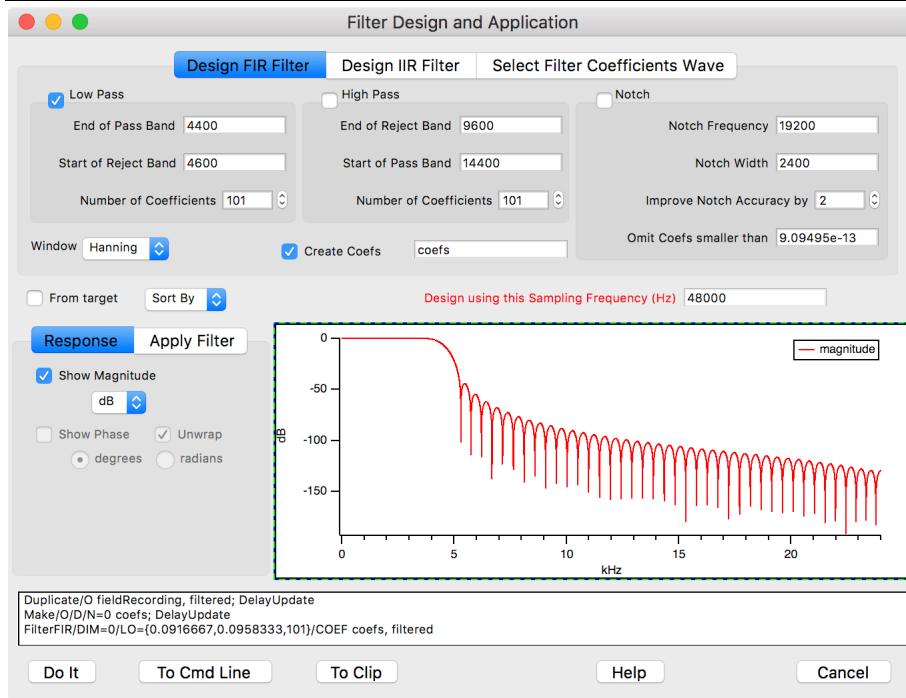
Filter Design and Application

Design FIR Filter | Design IIR Filter | Select Filter Coefficients Wave

Low Pass
End of Pass Band 4400
Start of Reject Band 4600
Number of Coefficients 101

High Pass
End of Reject Band 9600
Start of Pass Band 14400
Number of Coefficients 101

Notch
Notch Frequency 19200
Notch Width 2400
Improve Notch Accuracy by 2
Omit Coefs smaller than 9.09495e-13

Window Hanning
Create Coefs coefs

From target
Sort By
Design using this Sampling Frequency (Hz) 48000

Response | Apply Filter
Show Magnitude
dB
Show Phase
Unwrap
degrees
radians

magnitude
0
-50
-100
-150
dB
0
5
10
15
20
kHz

Duplicate/O fieldRecording, filtered; DelayUpdate
Make/O/D/N=0 coefs; DelayUpdate
FilterFIR/DIM=0/LO={0.0916667,0.0958333,101}/COEF coefs, filtered

Do It
To Cmd Line
To Clip
Help
Cancel